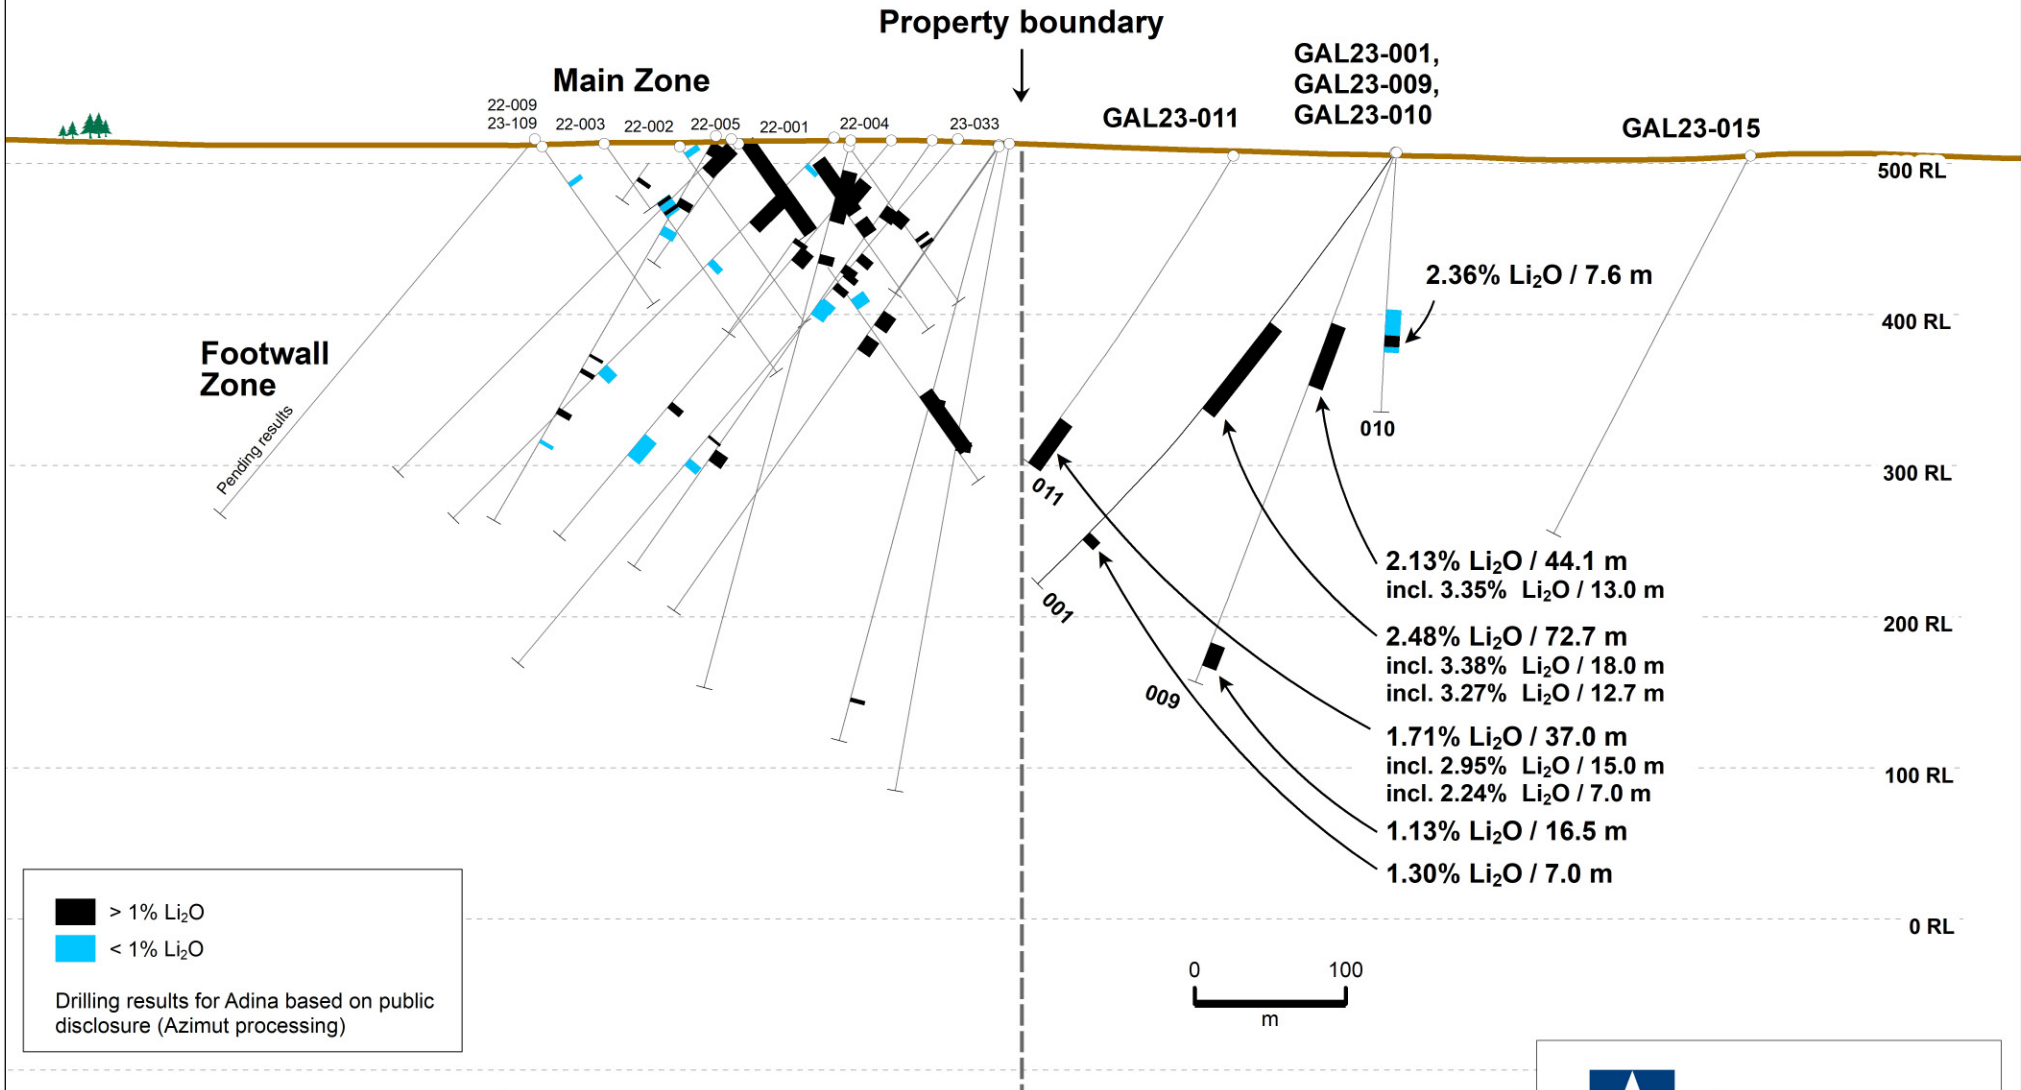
Property boundary

Main Zone

22-009
23-109
22-003
22-002
22-005
22-001
22-004
23-033

GAL23-011

GAL23-001,
GAL23-009,
GAL23-010

GAL23-015

500 RL

2.36% $Li_2O$ / 7.6 m

400 RL

Footwall Zone

Pending results

010

300 RL

011

2.13% $Li_2O$ / 44.1 m
incl. 3.35% $Li_2O$ / 13.0 m

001

200 RL

2.48% $Li_2O$ / 72.7 m
incl. 3.38% $Li_2O$ / 18.0 m
incl. 3.27% $Li_2O$ / 12.7 m

009

1.71% $Li_2O$ / 37.0 m
incl. 2.95% $Li_2O$ / 15.0 m
incl. 2.24% $Li_2O$ / 7.0 m

100 RL

1.13% $Li_2O$ / 16.5 m

1.30% $Li_2O$ / 7.0 m

> 1% $Li_2O$
< 1% $Li_2O$

Drilling results for Adina based on public disclosure (Azimut processing)

0 RL

0
100
m